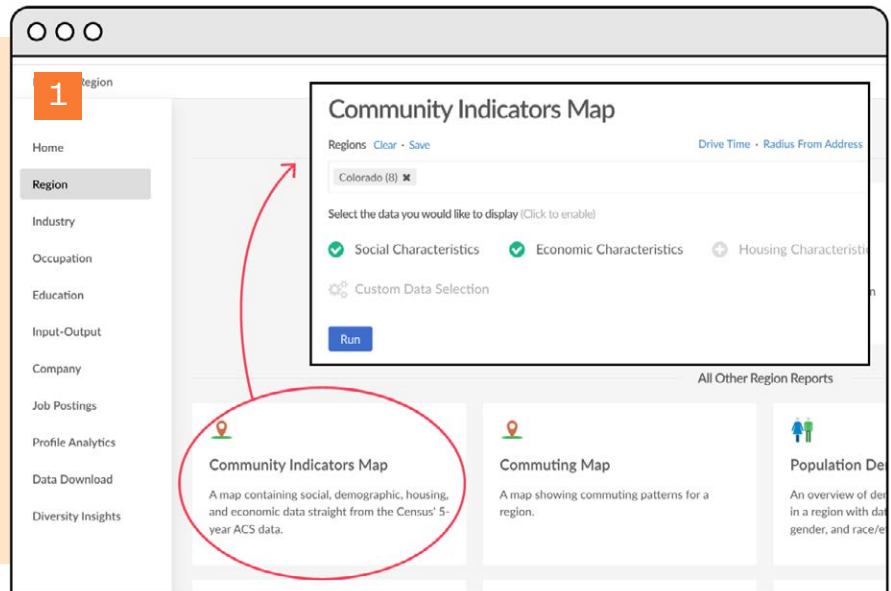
1

Region

Home

Region

Industry

Occupation

Education

Input-Output

Company

Job Postings

Profile Analytics

Data Download

Diversity Insights

Community Indicators Map

Regions Clear · Save

Drive Time · Radius From Address

Colorado (8) ✖

Select the data you would like to display (Click to enable)

Social Characteristics

Economic Characteristics

Housing Characteristi

Custom Data Selection

Run

All Other Region Reports

Community Indicators Map

A map containing social, demographic, housing, and economic data straight from the Census' 5-year ACS data.

Commuting Map

A map showing commuting patterns for a region.

Population De

An overview of de in a region with da gender, and race/e